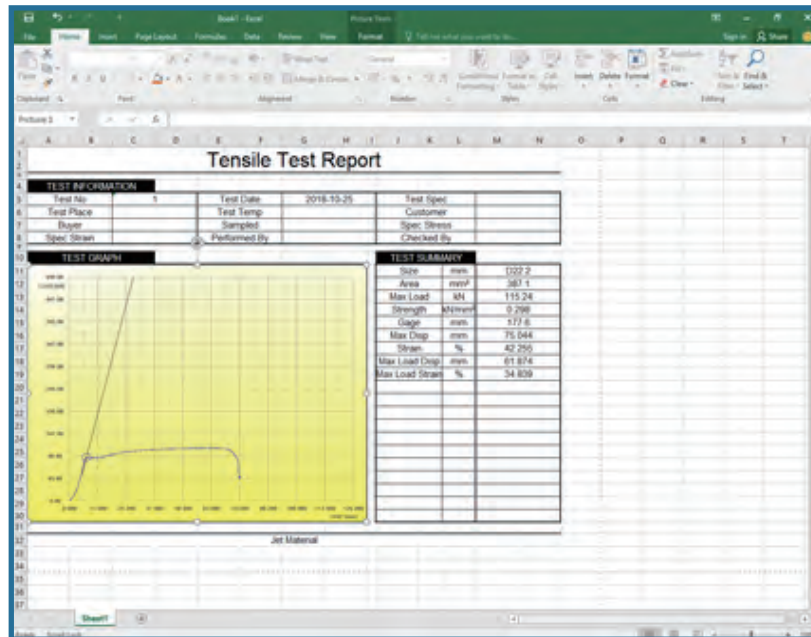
Book1 - Excel

Picture Tools

File Home Insert Page Layout Formulas Data Review View Format Tell me what you want to do

Sign in Share

Clipboard Font Alignment Number Styles Cells Editing

Insert Delete Format

Find & Select

Picture 1

Tensile Test Report

TEST INFORMATION

| Test No | 1 | Test Date | 2016-10-25 | Test Spec | |
|---|---|---|---|---|---|
| Test Place | | Test Temp | | Customer | |
| Buyer | | Sampled | | Spec Stress | |
| Spec Strain | | Performed By | | Checked By | |

TEST GRAPH

TEST SUMMARY

| Size | mm | D22.2 |
|---|---|---|
| Area | mm² | 387.1 |
| Max Load | kN | 115.24 |
| Strength | kN/mm² | 0.298 |
| Gage | mm | 177.6 |
| Max Disp | mm | 75.044 |
| Strain | % | 42.255 |
| Max Load Disp | mm | 61.874 |
| Max Load Strain | % | 34.839 |

Jet Material

Sheet1

Ready